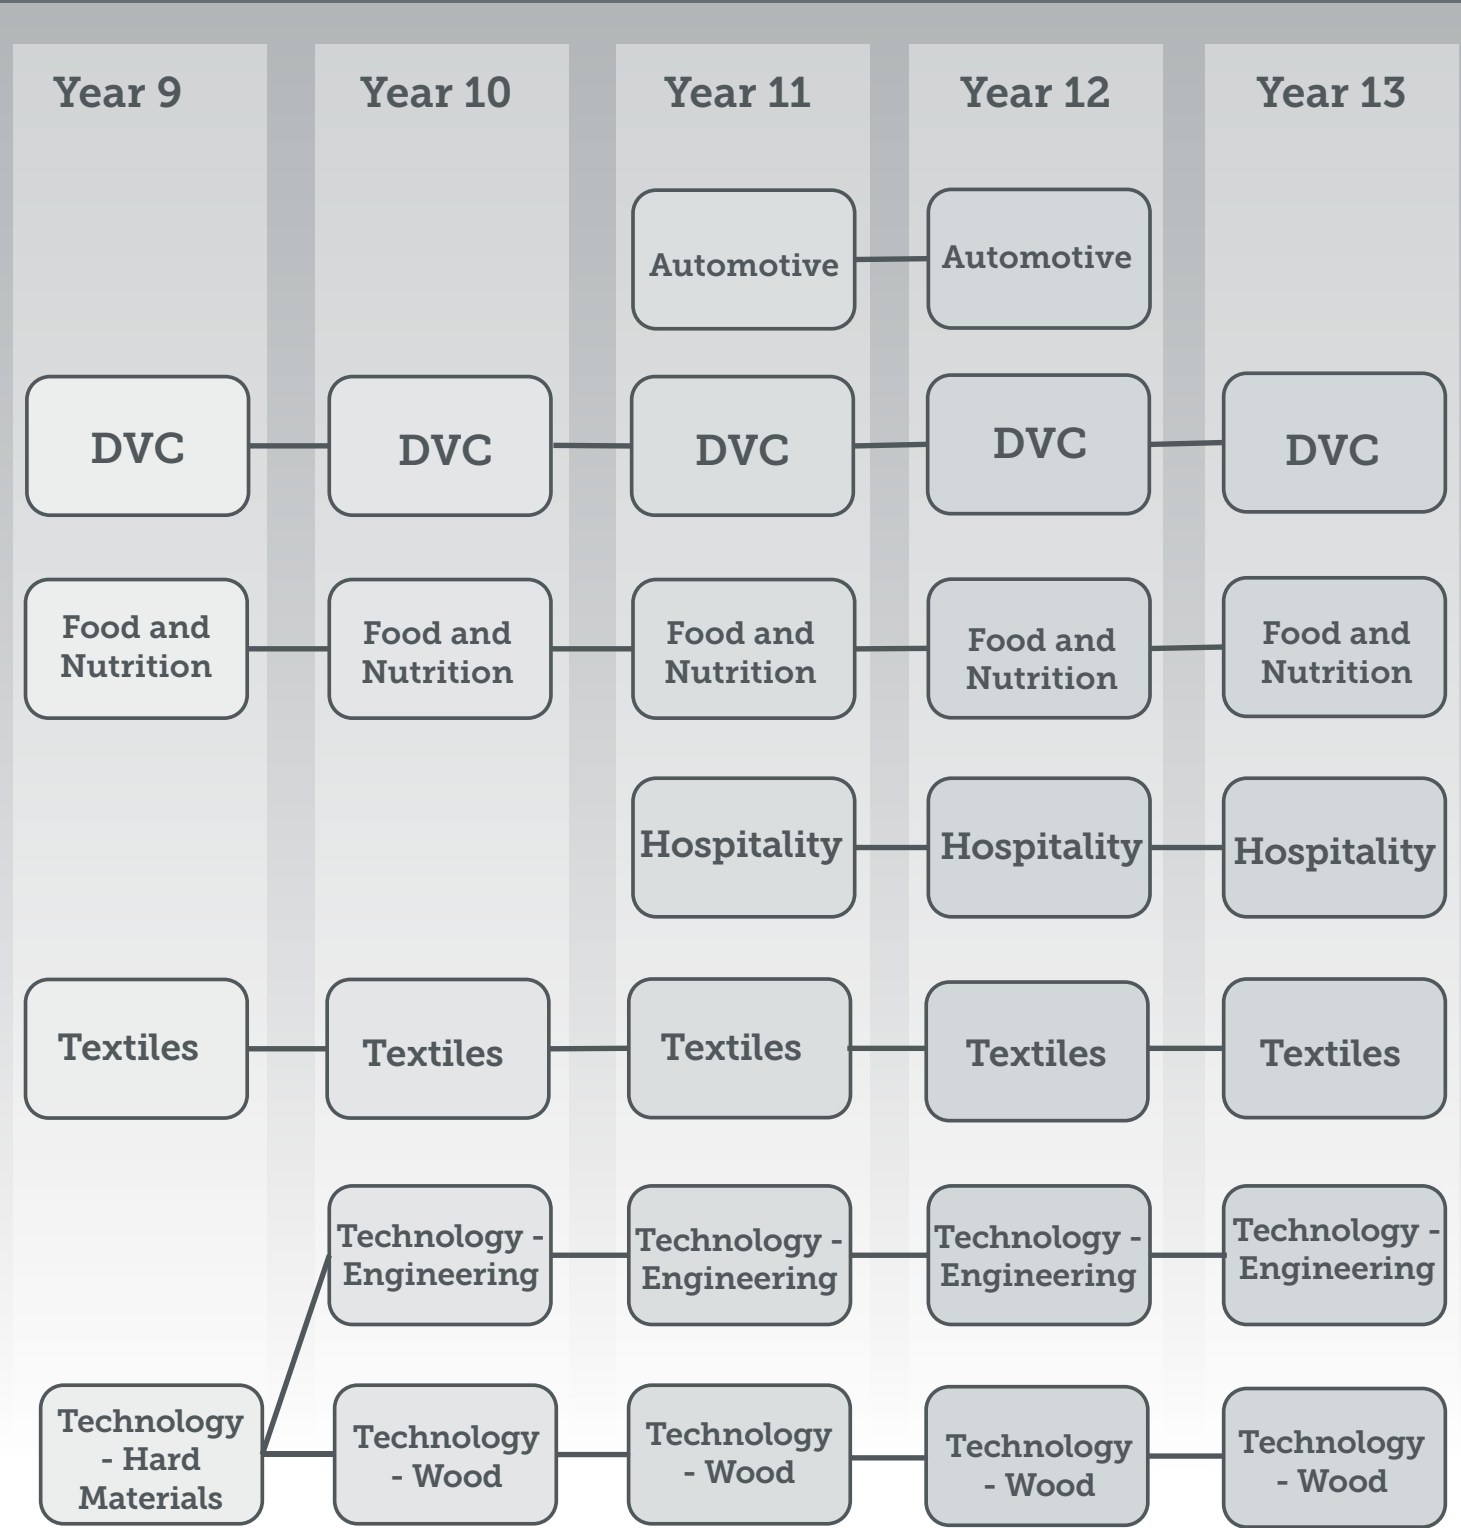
Year 9

DVC

Food and Nutrition

Textiles

Technology - Hard Materials

Year 10

DVC

Food and Nutrition

Textiles

Technology - Engineering

Technology - Wood

Year 11

Automotive

DVC

Food and Nutrition

Hospitality

Textiles

Technology - Engineering

Technology - Wood

Year 12

Automotive

DVC

Food and Nutrition

Hospitality

Textiles

Technology - Engineering

Technology - Wood

Year 13

DVC

Food and Nutrition

Hospitality

Textiles

Technology - Engineering

Technology - Wood